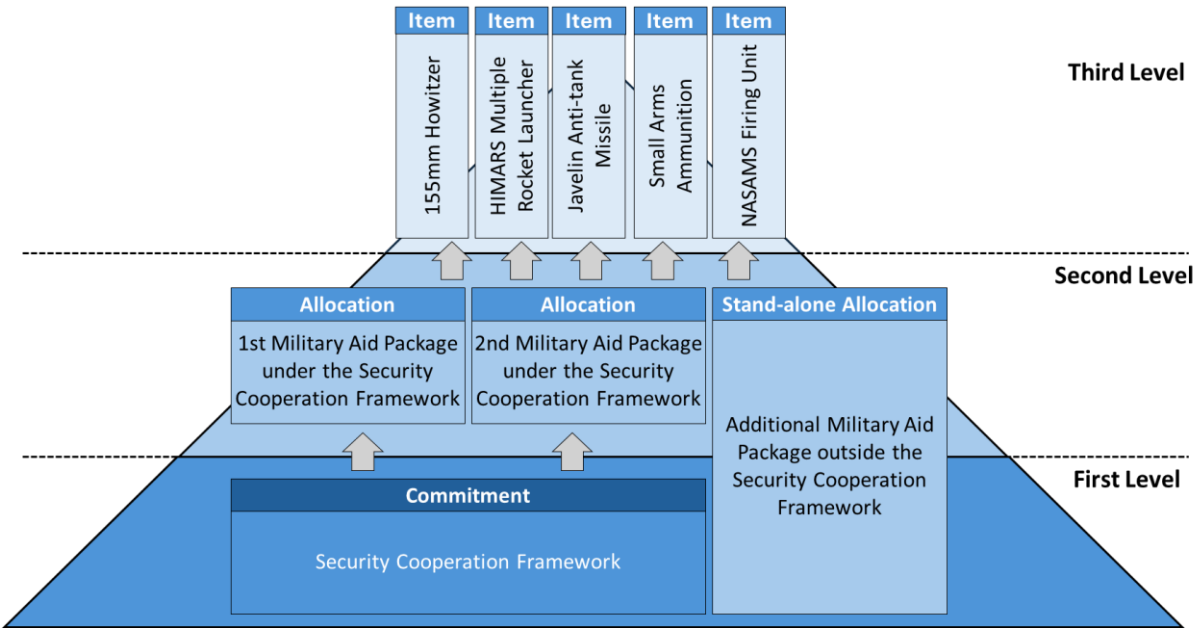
Item
155mm Howitzer

Item
HIMARS Multiple Rocket Launcher

Item
Javelin Anti-tank Missile

Item
Small Arms Ammunition

Item
NASAMS Firing Unit

Third Level

Second Level

Allocation
1st Military Aid Package under the Security Cooperation Framework

Allocation
2nd Military Aid Package under the Security Cooperation Framework

Stand-alone Allocation
Additional Military Aid Package outside the Security Cooperation Framework

First Level

Commitment
Security Cooperation Framework